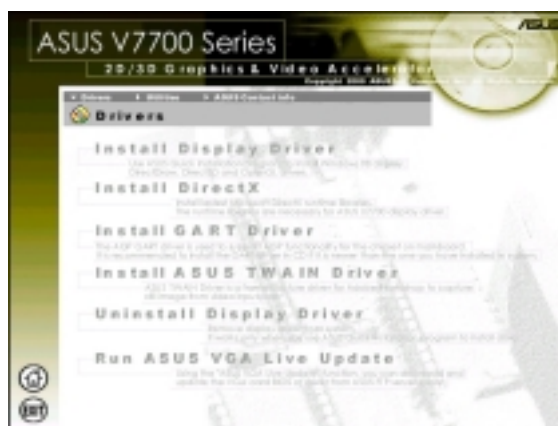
ASUS V7700 Series

2D/3D Graphics & Video Accelerator

Copyright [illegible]

Drivers   Utilities   ASUS Contact Info

Drivers

Install Display Driver

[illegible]

Install DirectX

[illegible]

Install GART Driver

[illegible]

Install ASUS TWAIN Driver

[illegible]

Uninstall Display Driver

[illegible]

Run ASUS VGA Live Update

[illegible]

EXIT